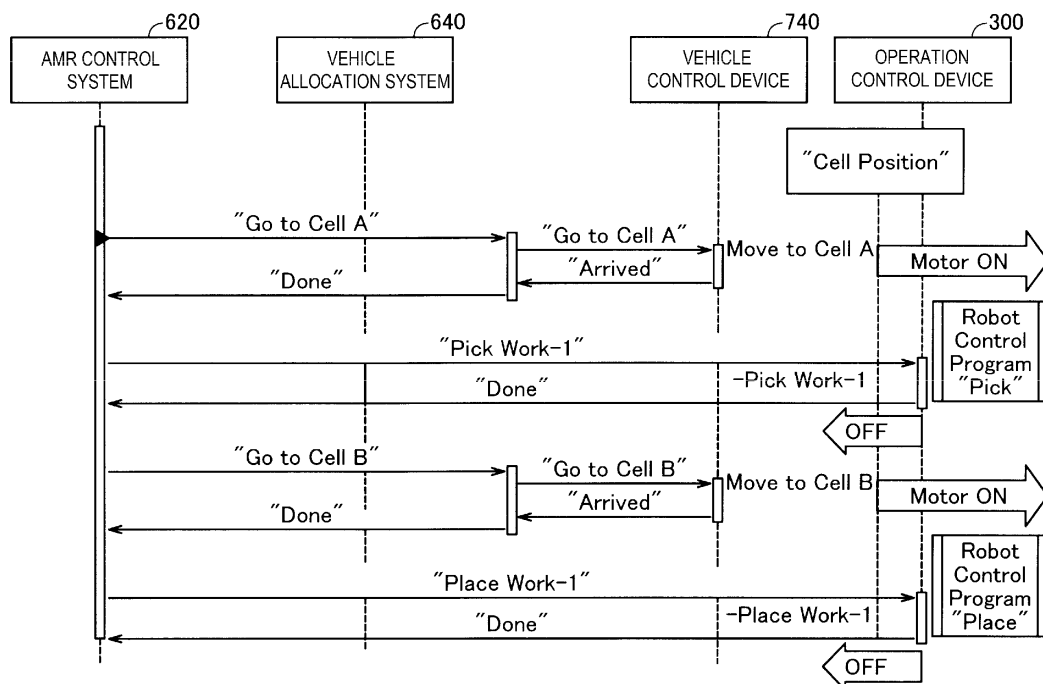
620
AMR CONTROL SYSTEM

640
VEHICLE ALLOCATION SYSTEM

740
VEHICLE CONTROL DEVICE

300
OPERATION CONTROL DEVICE

"Cell Position"

"Go to Cell A"
"Go to Cell A"
Move to Cell A
Motor ON
"Arrived"
"Done"

Robot Control Program "Pick"

"Pick Work-1"
-Pick Work-1
"Done"
OFF

"Go to Cell B"
"Go to Cell B"
Move to Cell B
Motor ON
"Arrived"
"Done"

Robot Control Program "Place"

"Place Work-1"
-Place Work-1
"Done"
OFF